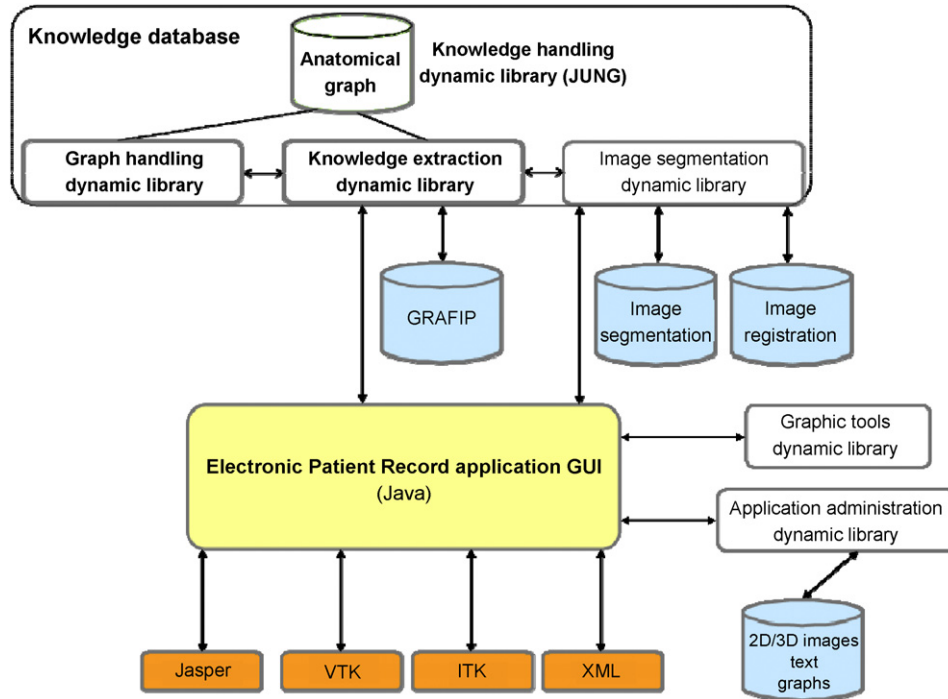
Knowledge database

Anatomical graph

Knowledge handling dynamic library (JUNG)

Graph handling dynamic library

Knowledge extraction dynamic library

Image segmentation dynamic library

GRAFIP

Image segmentation

Image registration

Electronic Patient Record application GUI (Java)

Graphic tools dynamic library

Application administration dynamic library

2D/3D images text graphs

Jasper

VTK

ITK

XML